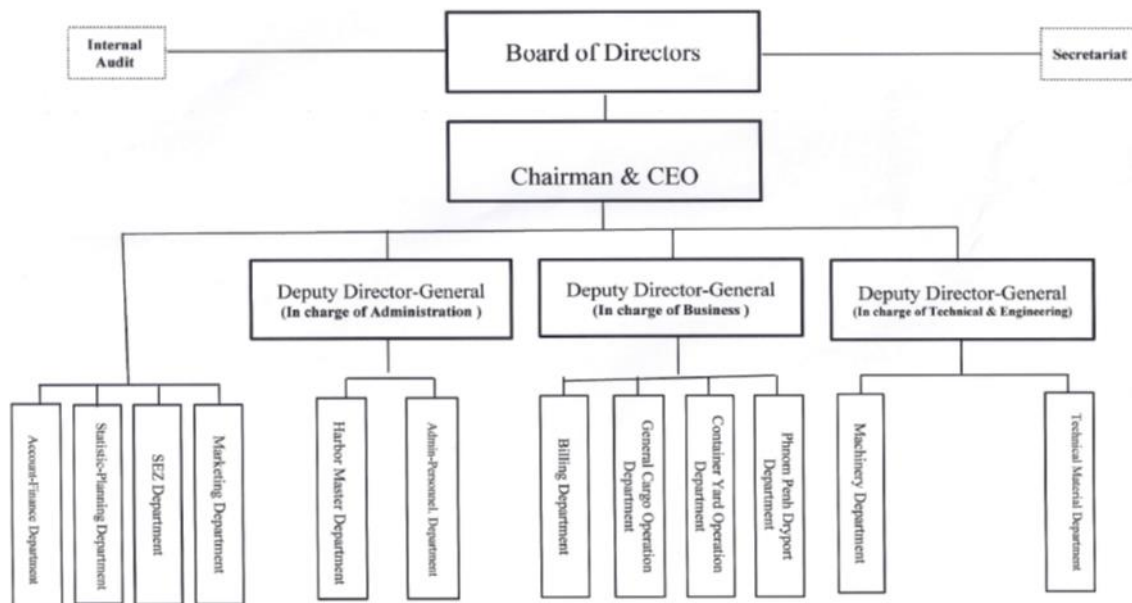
Internal Audit

Board of Directors

Secretariat

Chairman & CEO

Deputy Director-General
(In charge of Administration )

Deputy Director-General
(In charge of Business )

Deputy Director-General
(In charge of Technical & Engineering)

Account-Finance Department

Statistic-Planning Department

SEZ Department

Marketing Department

Harbor Master Department

Admin-Personnel. Department

Billing Department

General Cargo Operation Department

Container Yard Operation Department

Phnom Penh Dryport Department

Machinery Department

Technical Material Department